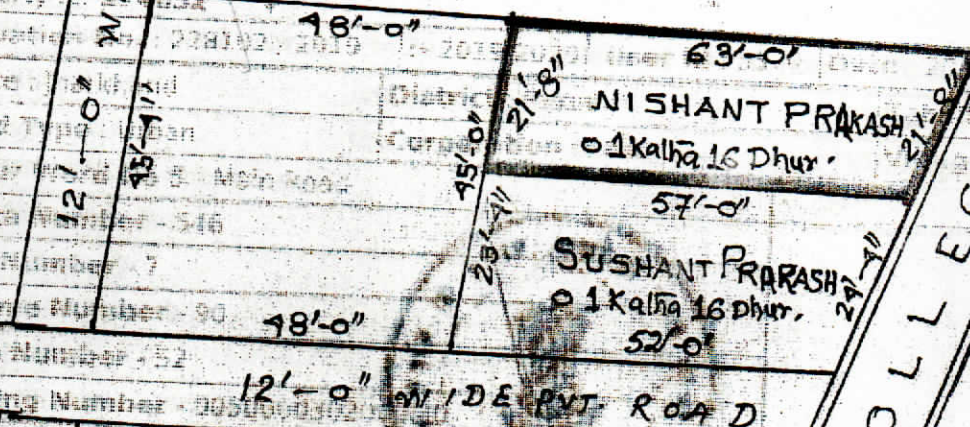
48'-0"
W
12'-0"
45'-4"
63'-0'
21'-8"
NISHANT PRAKASH
21'-8"
01 Kalha 16 Dhur.
45'-0"
57'-0"
23'-4"
SUSHANT PRARASH
01 Kalha 16 Dhur.
24'-4"
52'-0"
48'-0"
12'-0" WIDE PVT ROAD
OLLEG

ation No : 228102 / 2019
District
Type : Urban
Corporation
Main Road
Number - 546
Number - 7
Number - 90
Number - 52
Number - 0050000